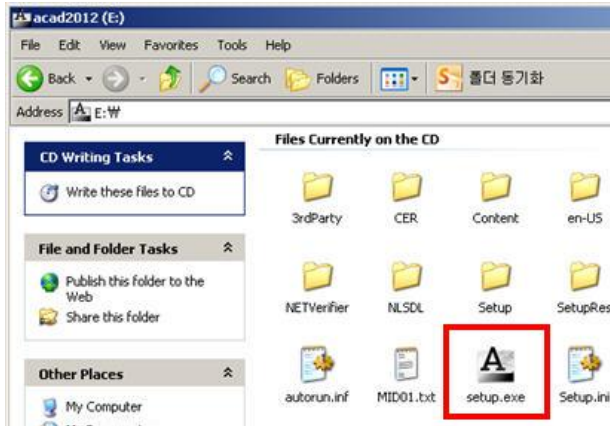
acad2012 (E:)

File Edit View Favorites Tools Help

Back Search Folders 폴더 동기화

Address E:₩

CD Writing Tasks

Write these files to CD

File and Folder Tasks

Publish this folder to the Web

Share this folder

Other Places

My Computer

Files Currently on the CD

3rdParty CER Content en-US

NETVerifier NLSDL Setup SetupRes

autorun.inf MID01.txt setup.exe Setup.ini